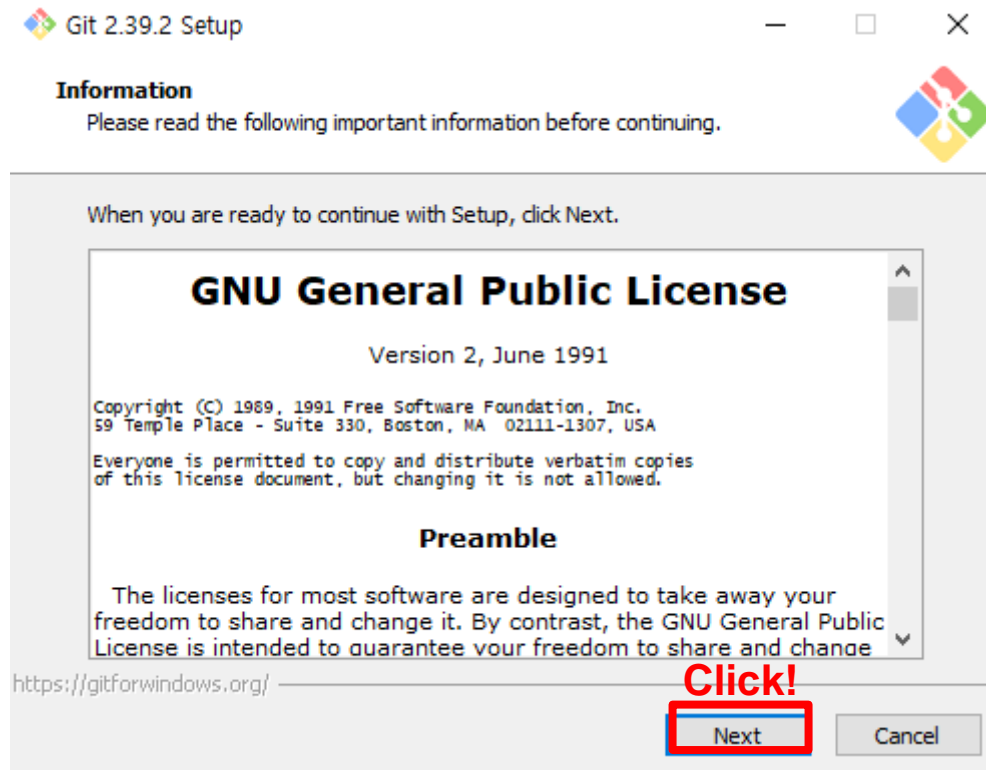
Git 2.39.2 Setup

Information
Please read the following important information before continuing.

When you are ready to continue with Setup, click Next.

GNU General Public License

Version 2, June 1991

Copyright (C) 1989, 1991 Free Software Foundation, Inc.
59 Temple Place - Suite 330, Boston, MA 02111-1307, USA

Everyone is permitted to copy and distribute verbatim copies of this license document, but changing it is not allowed.

Preamble

The licenses for most software are designed to take away your freedom to share and change it. By contrast, the GNU General Public License is intended to guarantee your freedom to share and change

https://gitforwindows.org/

Click!

Next

Cancel